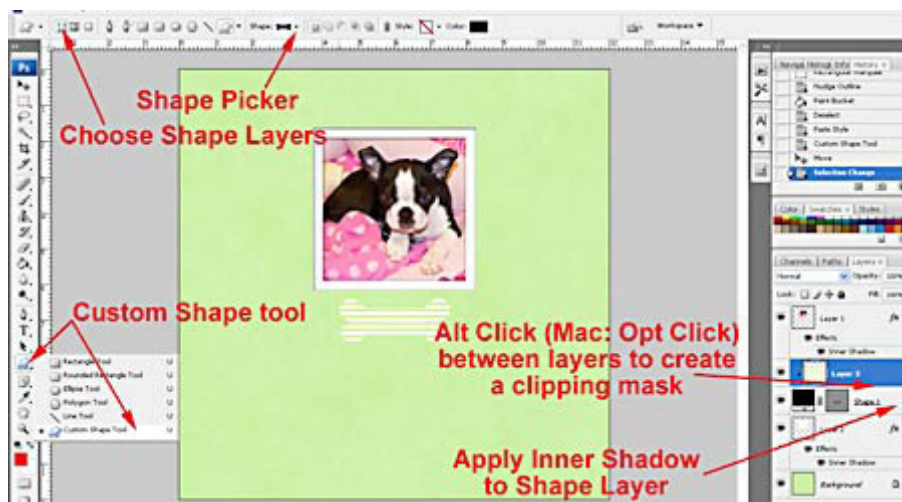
Shape Picker

Choose Shape Layers

Custom Shape tool

Alt Click (Mac: Opt Click) between layers to create a clipping mask

Apply Inner Shadow to Shape Layer

Shape:

Style:

Color:

Workspace

Ps

Rectangle Tool U

Rounded Rectangle Tool U

Ellipse Tool U

Polygon Tool U

Line Tool U

Custom Shape Tool U

Navigator Histogram Info History

Rectangular Marquee

Nudge Outline

Paint Bucket

Deselect

Paste Style

Custom Shape Tool

Move

Selection Change

Color Swatches Styles

Channels Paths Layers

Normal

Opacity:

Lock:

Fill:

Layer 1

Effects

Inner Shadow

Layer 3

Shape 1

Layer 2

Effects

Inner Shadow

Background